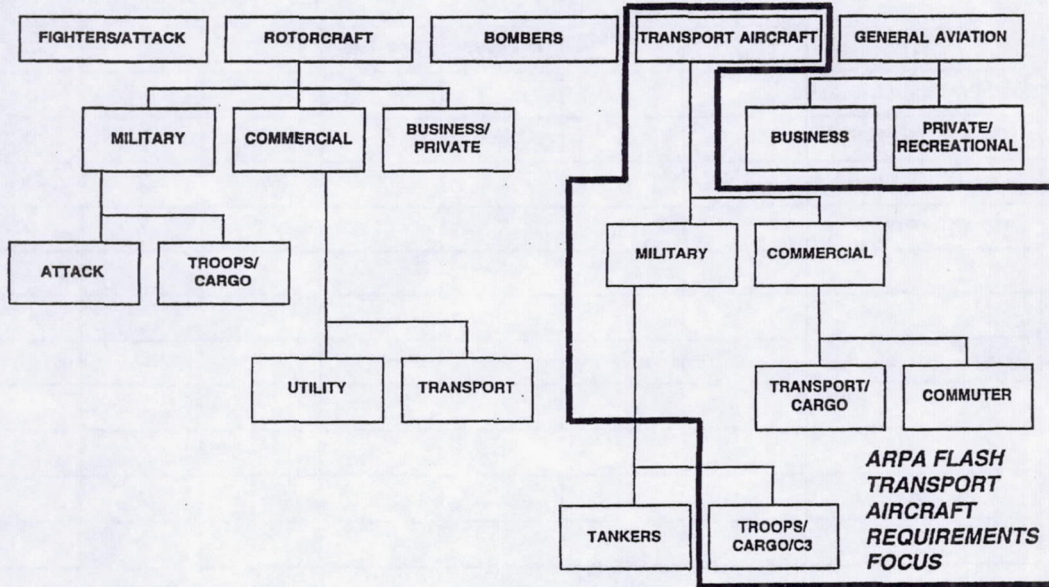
FIGHTERS/ATTACK

ROTORCRAFT

BOMBERS

TRANSPORT AIRCRAFT

GENERAL AVIATION

MILITARY

COMMERCIAL

BUSINESS/ PRIVATE

BUSINESS

PRIVATE/ RECREATIONAL

ATTACK

TROOPS/ CARGO

MILITARY

COMMERCIAL

UTILITY

TRANSPORT

TRANSPORT/ CARGO

COMMUTER

TANKERS

TROOPS/ CARGO/C3

ARPA FLASH TRANSPORT AIRCRAFT REQUIREMENTS FOCUS